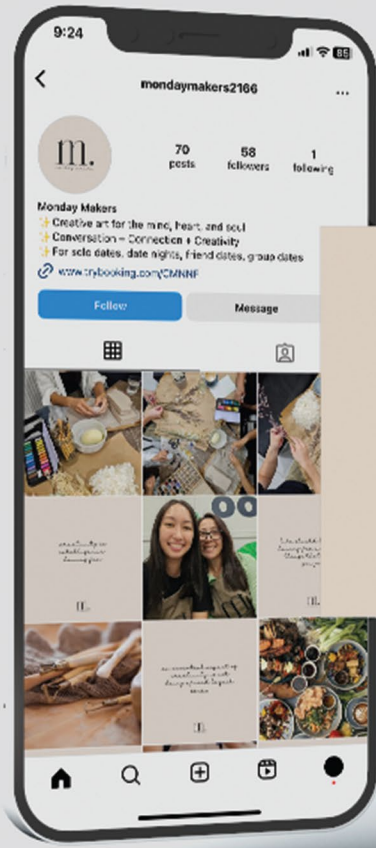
9:24

mondaymakers2166

m.

70 posts

58 followers

1 following

Monday Makers
✨Creative art for the mind, heart, and soul
✨Conversation = Connection + Creativity
✨For solo dates, date nights, friend dates, group dates
www.trybooking.com/CMNNF

Follow

Message

m.

m.